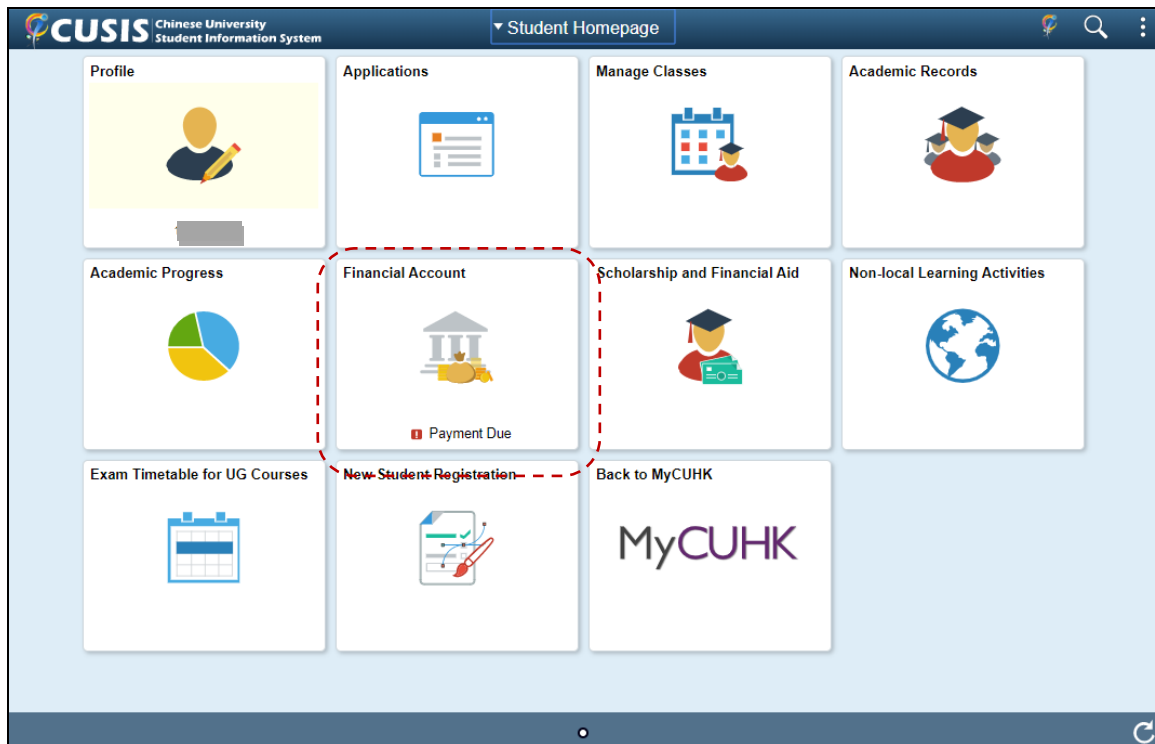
CUSIS Chinese University Student Information System

▾ Student Homepage

Profile

Applications

Manage Classes

Academic Records

Academic Progress

Financial Account

Payment Due

Scholarship and Financial Aid

Non-local Learning Activities

Exam Timetable for UG Courses

New Student Registration

Back to MyCUHK

MyCUHK